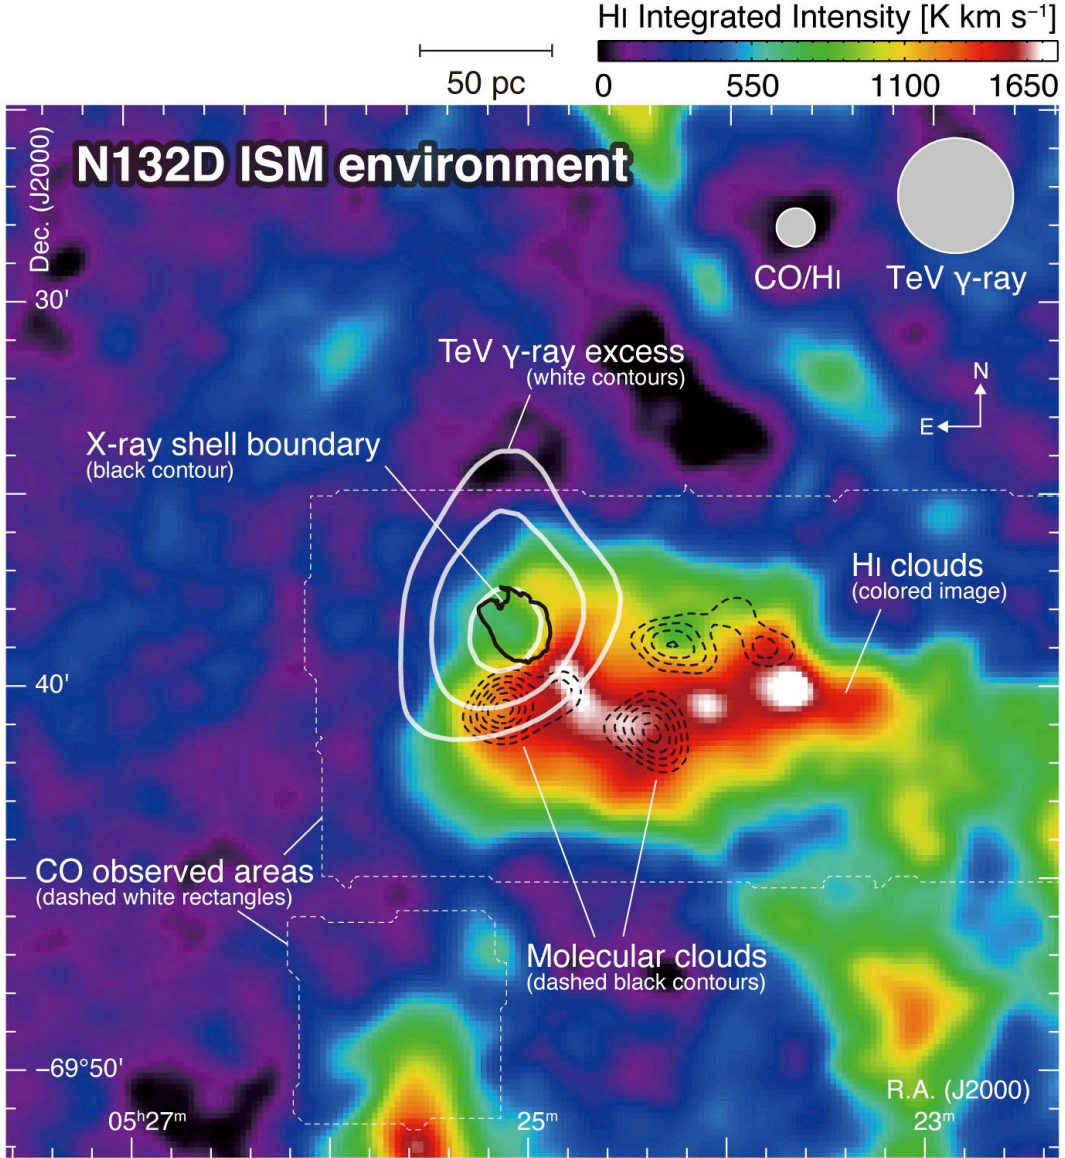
HI Integrated Intensity [K km s$^{-1}$]
0 550 1100 1650
50 pc
N132D ISM environment
Dec. (J2000)
CO/HI
TeV γ-ray
30'
TeV γ-ray excess
(white contours)
N
E
X-ray shell boundary
(black contour)
HI clouds
(colored image)
40'
CO observed areas
(dashed white rectangles)
Molecular clouds
(dashed black contours)
−69°50'
R.A. (J2000)
05$^h$27$^m$
25$^m$
23$^m$